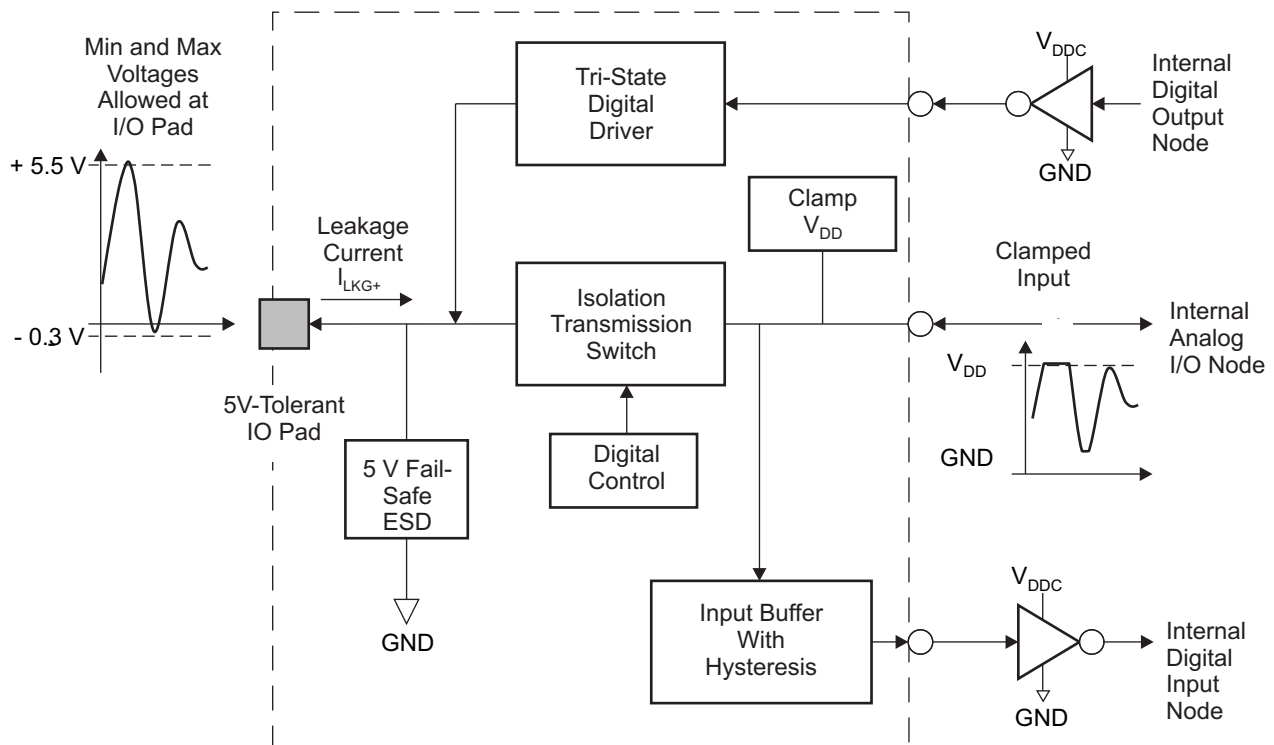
Min and Max Voltages Allowed at I/O Pad

+ 5.5 V

- 0.3 V

Tri-State Digital Driver

$V_{DDC}$

Internal Digital Output Node

GND

Clamp $V_{DD}$

Leakage Current $I_{LKG+}$

Clamped Input

Isolation Transmission Switch

Internal Analog I/O Node

$V_{DD}$

5V-Tolerant IO Pad

GND

Digital Control

5 V Fail-Safe ESD

GND

$V_{DDC}$

Input Buffer With Hysteresis

Internal Digital Input Node

GND